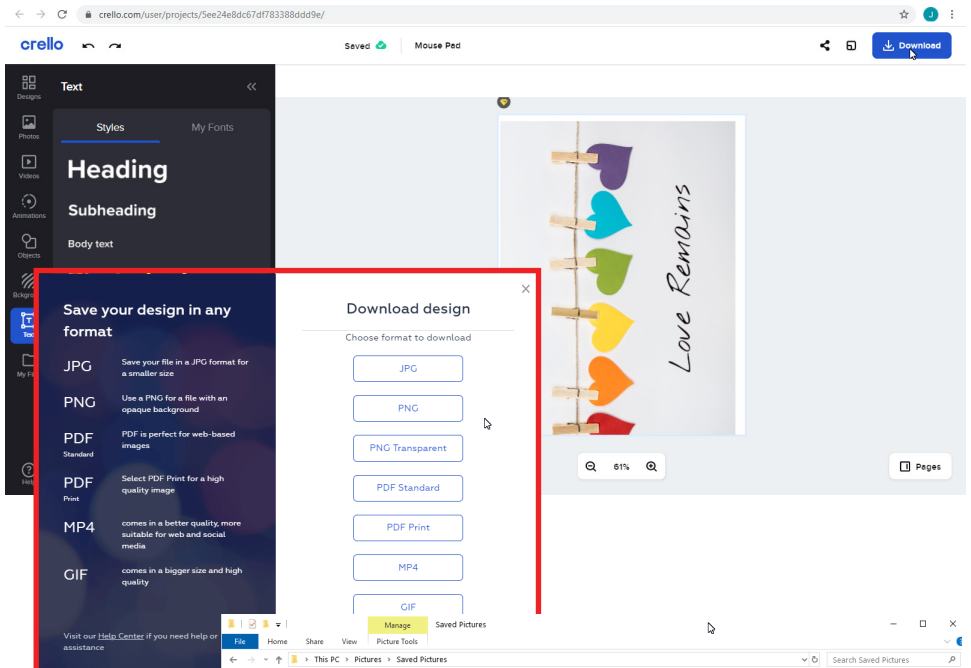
crello.com/user/projects/5ee24e8dc67df783388ddd9e/

crello

Saved

Mouse Pad

Download

Designs

Photos

Videos

Animations

Objects

Bckgro

Text

My Fi

Help

Text

Styles

My Fonts

Heading

Subheading

Body text

Love Remains

61%

Pages

Save your design in any format

JPG
Save your file in a JPG format for a smaller size

PNG
Use a PNG for a file with an opaque background

PDF
Standard
PDF is perfect for web-based images

PDF
Print
Select PDF Print for a high quality image

MP4
comes in a better quality, more suitable for web and social media

GIF
comes in a bigger size and high quality

Visit our Help Center if you need help or assistance

Download design

Choose format to download

JPG

PNG

PNG Transparent

PDF Standard

PDF Print

MP4

GIF

Manage

Saved Pictures

File

Home

Share

View

Picture Tools

This PC › Pictures › Saved Pictures

Search Saved Pictures